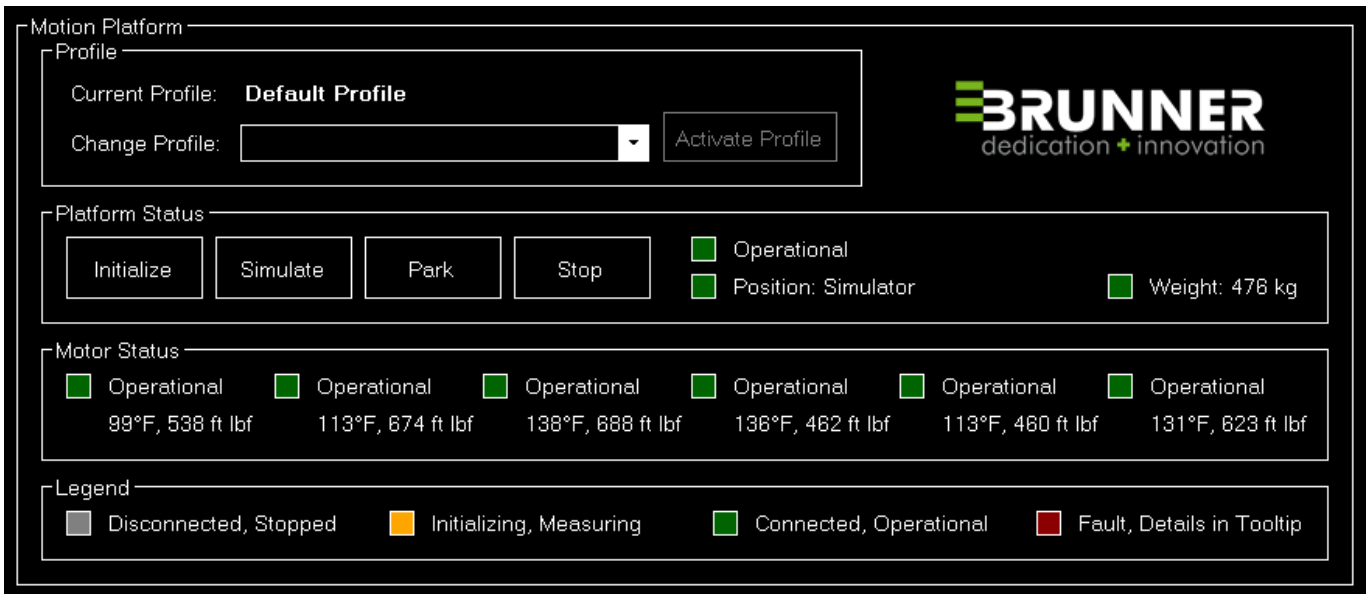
Motion Platform

Profile

Current Profile: **Default Profile**

Change Profile: Activate Profile

BRUNNER
dedication + innovation

Platform Status

Initialize Simulate Park Stop

Operational

Position: Simulator

Weight: 476 kg

Motor Status

Operational
99°F, 538 ft lbf

Operational
113°F, 674 ft lbf

Operational
138°F, 688 ft lbf

Operational
136°F, 462 ft lbf

Operational
113°F, 460 ft lbf

Operational
131°F, 623 ft lbf

Legend

Disconnected, Stopped

Initializing, Measuring

Connected, Operational

Fault, Details in Tooltip